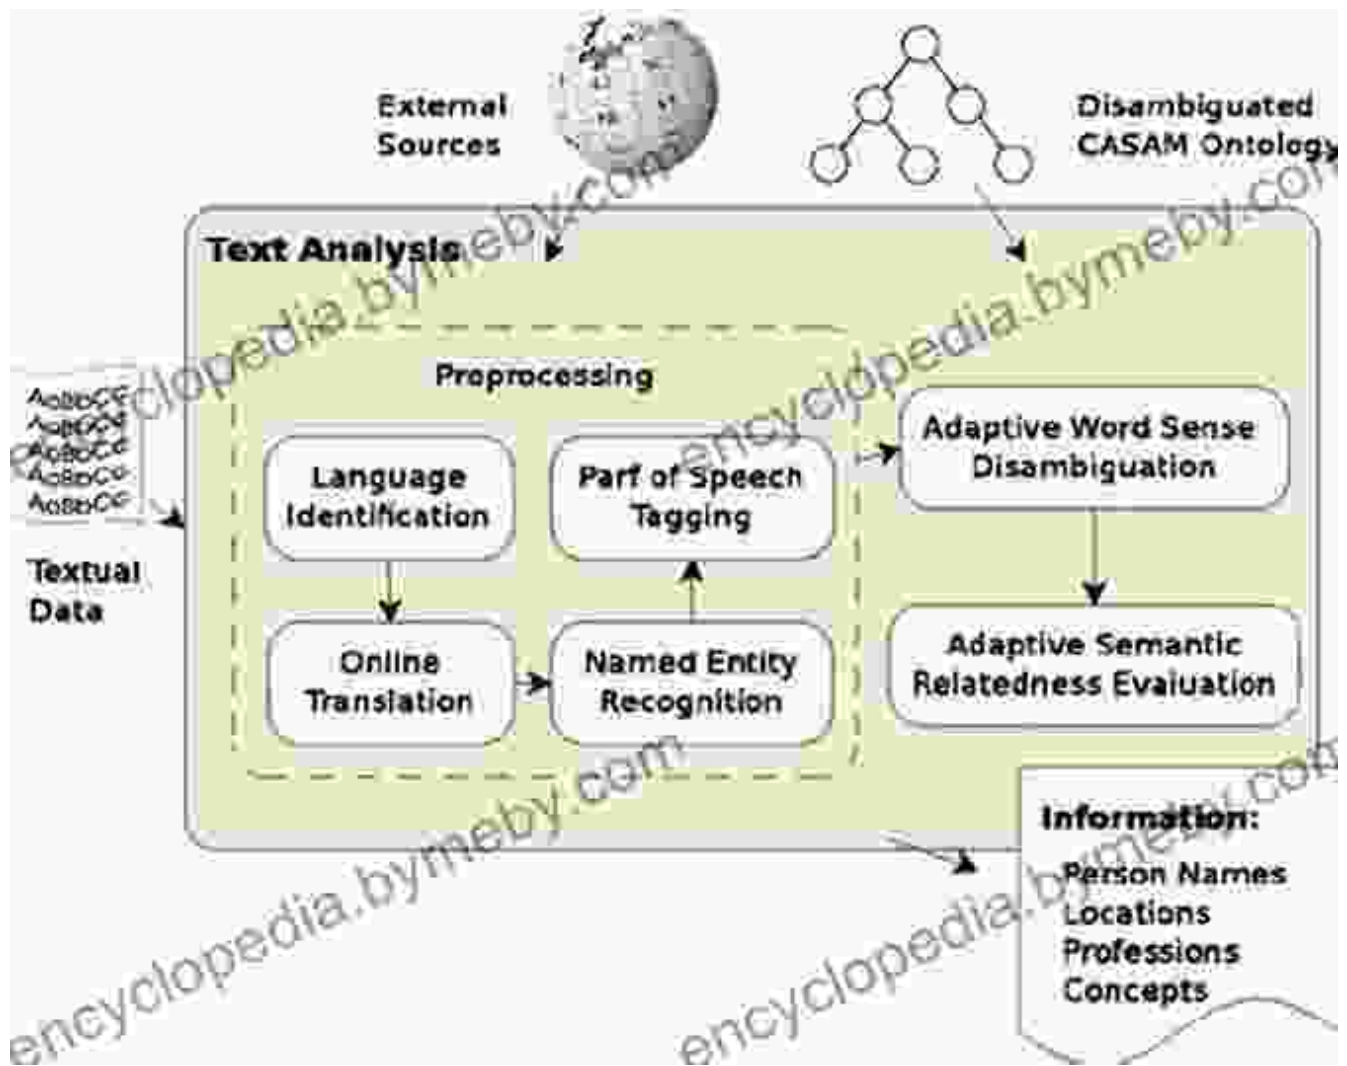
External Sources

Disambiguated CASAM Ontology

Text Analysis

Proprocessing

AaBbCc
AaBbCc
AaBbCc
AaBbCc
AaBbCc

Textual Data

Language Identification

Part of Speech Tagging

Online Translation

Named Entity Recognition

Adaptive Word Sense Disambiguation

Adaptive Semantic Relatedness Evaluation

Information:
Person Names
Locations
Professions
Concepts

encyclopedia.bymeby.com
encyclopedia.bymeby.com
encyclopedia.bymeby.com
encyclopedia.bymeby.com